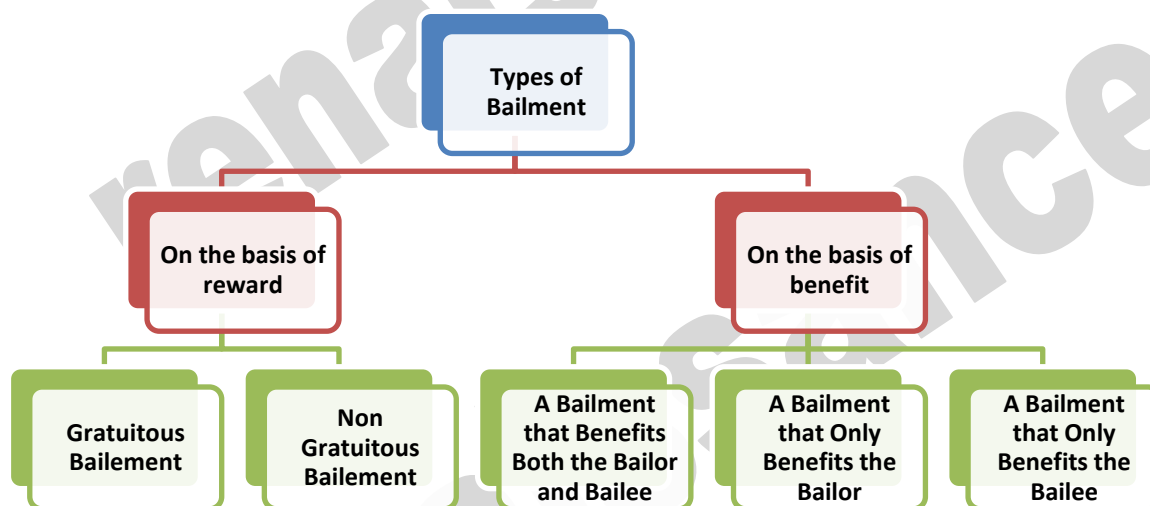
Types of Bailment

On the basis of reward

On the basis of benefit

Gratuitous Bailement

Non Gratuitous Bailement

A Bailment that Benefits Both the Bailor and Bailee

A Bailment that Only Benefits the Bailor

A Bailment that Only Benefits the Bailee